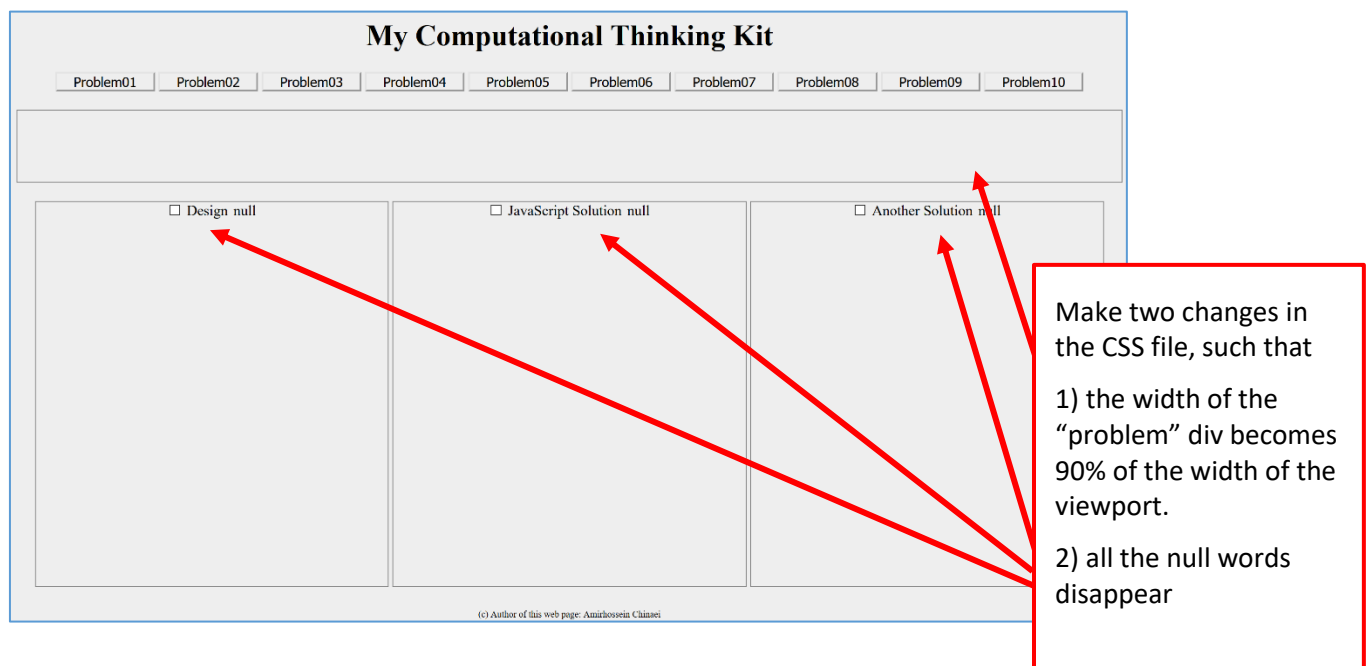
My Computational Thinking Kit

Problem01 Problem02 Problem03 Problem04 Problem05 Problem06 Problem07 Problem08 Problem09 Problem10

☐ Design null

☐ JavaScript Solution null

☐ Another Solution null

(c) Author of this web page: Amirhossein Chinaei

Make two changes in the CSS file, such that

1) the width of the “problem” div becomes 90% of the width of the viewport.

2) all the null words disappear